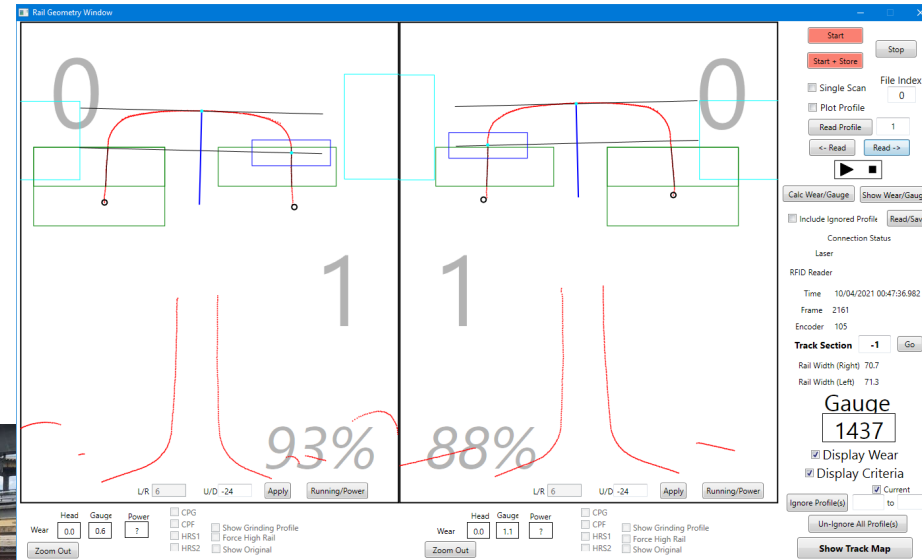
Rail Geometry Window

0

1

93%

L/R 6 U/D -24 Apply Running/Power

0

1

88%

L/R 6 U/D -24 Apply Running/Power

Start
Stop
Start + Store
Single Scan
File Index
0
Plot Profile
Read Profile
1
<- Read
Read ->
Calc Wear/Gauge
Show Wear/Gaug
Include Ignored Profile
Read/Sav
Connection Status
Laser
RFID Reader
Time 10/04/2021 00:47:36.982
Frame 2161
Encoder 105
Track Section -1 Go
Rail Width (Right) 70.7
Rail Width (Left) 71.3
Gauge
1437
Display Wear
Display Criteria
Current
to
Ignore Profile(s)
Un-Ignore All Profile(s)
Show Track Map

Head Gauge Power
Wear 0.0 0.6 ?
CPG
CPF
HRS1
HRS2
Show Grinding Profile
Force High Rail
Show Original
Zoom Out

Head Gauge Power
Wear 0.0 1.1 ?
CPG
CPF
HRS1
HRS2
Show Grinding Profile
Force High Rail
Show Original
Zoom Out